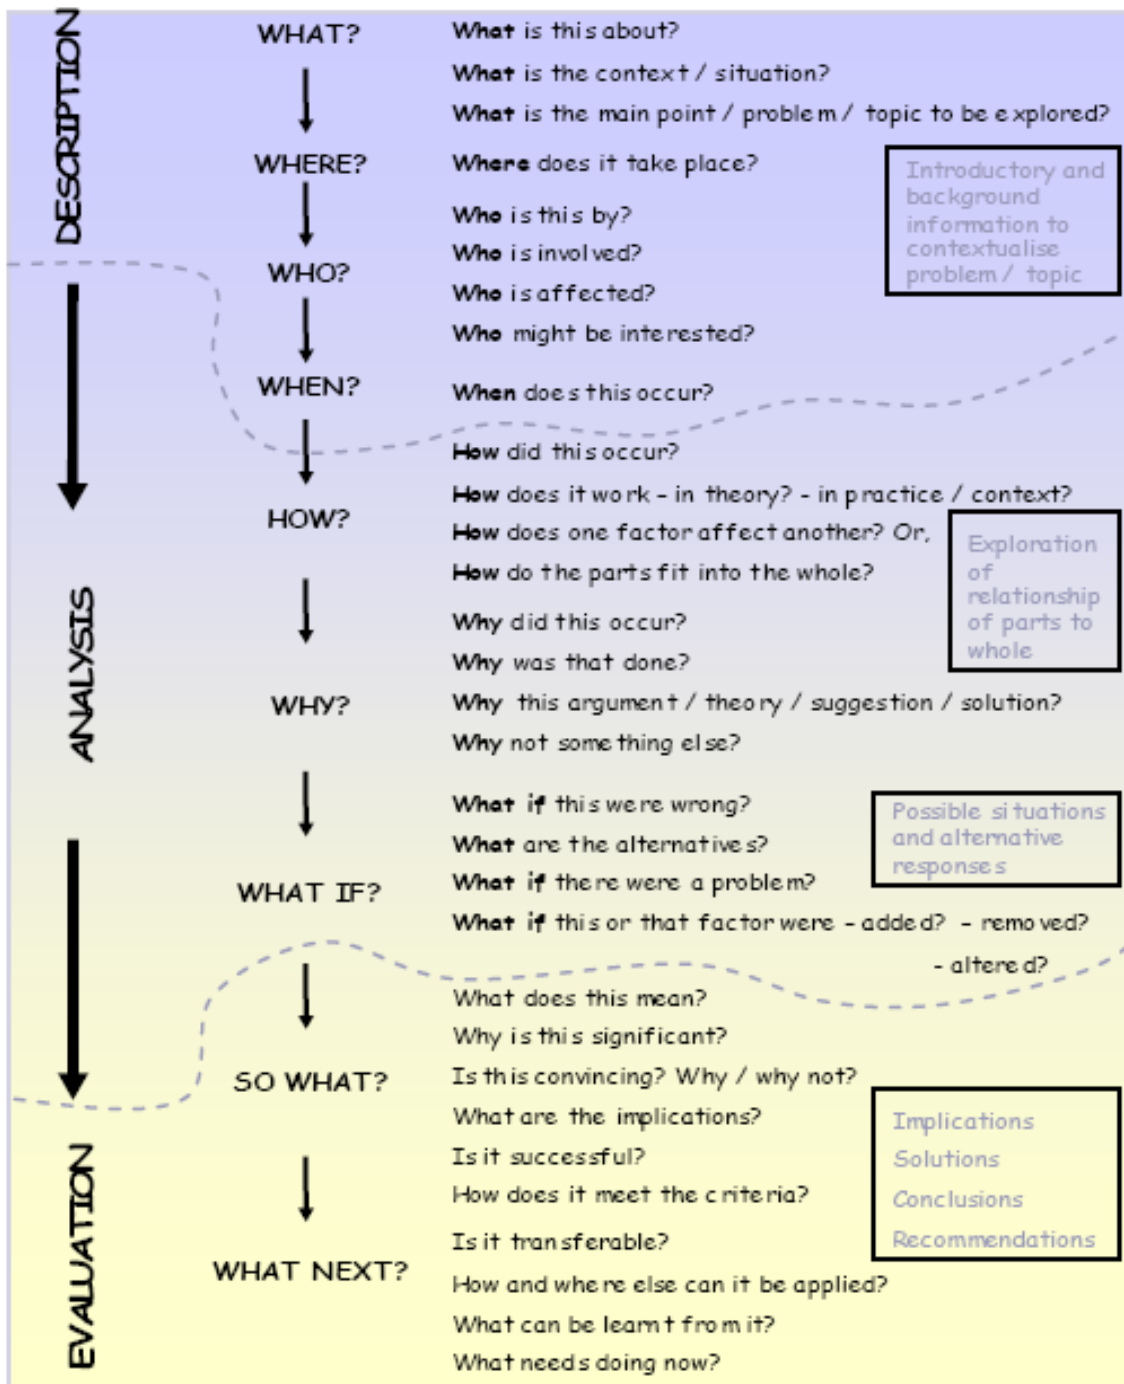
DESCRIPTION

WHAT?

What is this about?
What is the context / situation?
What is the main point / problem / topic to be explored?

WHERE?

Where does it take place?

Introductory and background information to contextualise problem / topic

Who is this by?
Who is involved?

WHO?

Who is affected?
Who might be interested?

WHEN?

When does this occur?

How did this occur?
How does it work - in theory? - in practice / context?

HOW?

How does one factor affect another? Or,
How do the parts fit into the whole?

Exploration of relationship of parts to whole

ANALYSIS

Why did this occur?
Why was that done?

WHY?

Why this argument / theory / suggestion / solution?
Why not something else?

What if this were wrong?
What are the alternatives?

Possible situations and alternative responses

WHAT IF?

What if there were a problem?
What if this or that factor were - added? - removed? - altered?

What does this mean?
Why is this significant?

SO WHAT?

Is this convincing? Why / why not?
What are the implications?
Is it successful?
How does it meet the criteria?

Implications
Solutions
Conclusions
Recommendations

EVALUATION

Is it transferable?

WHAT NEXT?

How and where else can it be applied?
What can be learnt from it?
What needs doing now?